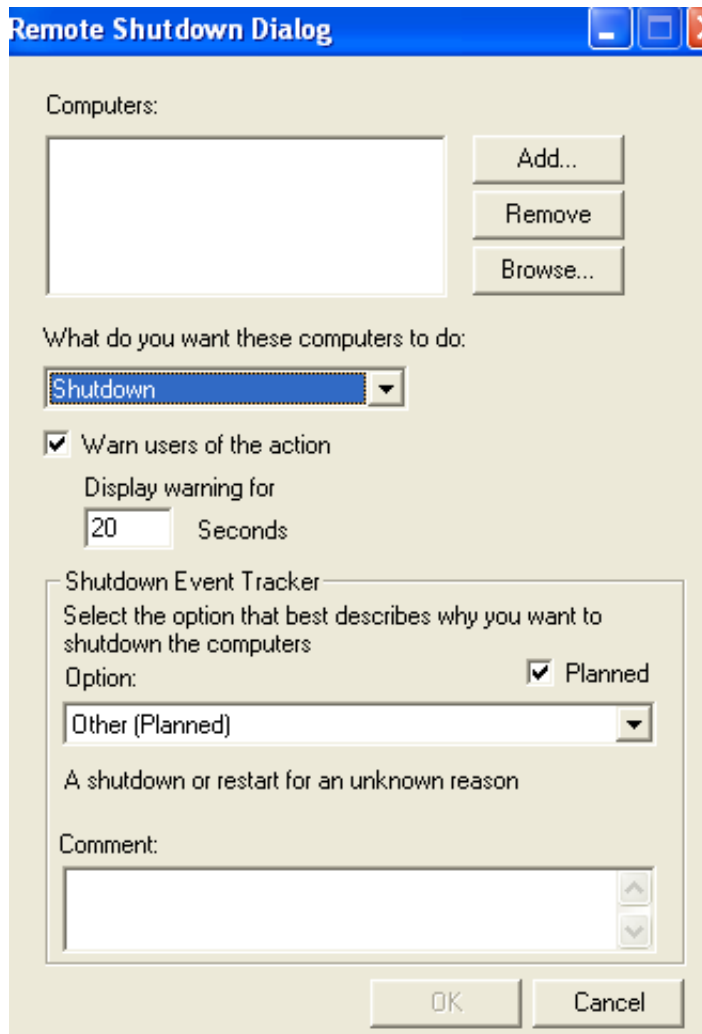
Remote Shutdown Dialog

Computers:

Add...

Remove

Browse...

What do you want these computers to do:

Shutdown

Warn users of the action

Display warning for

20

Seconds

Shutdown Event Tracker

Select the option that best describes why you want to shutdown the computers

Option:

Planned

Other (Planned)

A shutdown or restart for an unknown reason

Comment:

OK

Cancel